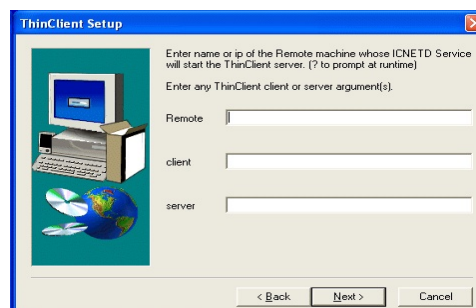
ThinClient Setup

Enter name or ip of the Remote machine whose ICNETD Service will start the ThinClient server. (? to prompt at runtime)

Enter any ThinClient client or server argument(s).

Remote

client

server

< Back

Next >

Cancel